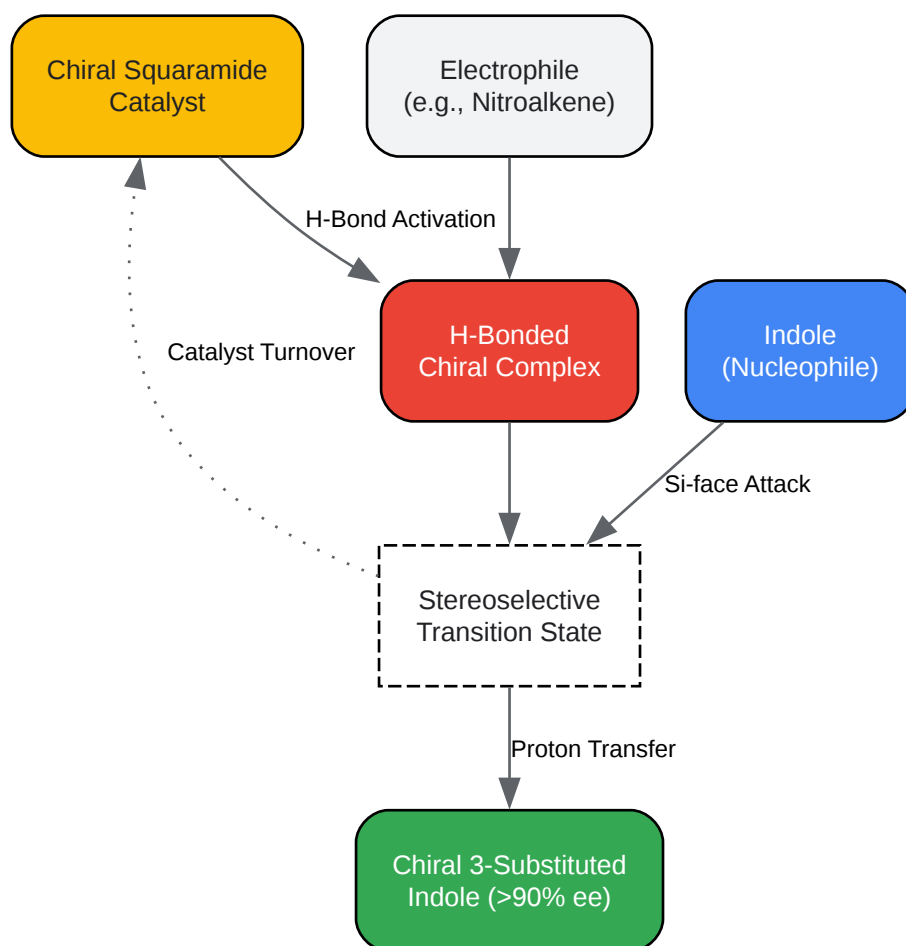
Chiral Squaramide Catalyst

Electrophile (e.g., Nitroalkene)

H-Bond Activation

Catalyst Turnover

H-Bonded Chiral Complex

Indole (Nucleophile)

Si-face Attack

Stereoselective Transition State

Proton Transfer

Chiral 3-Substituted Indole (>90% ee)